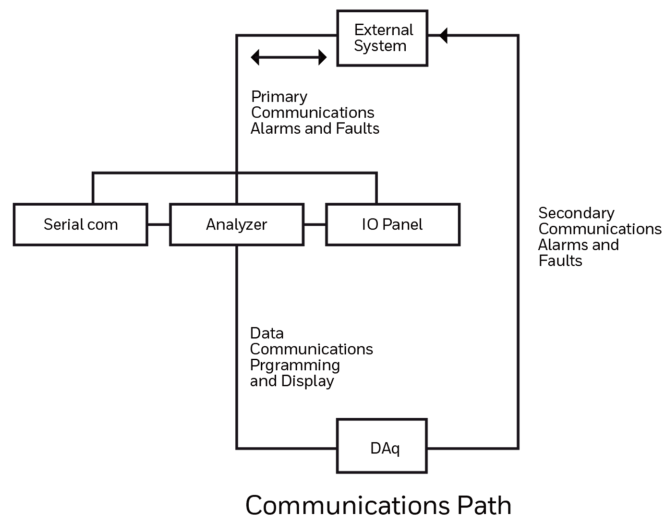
External System

Primary Communications Alarms and Faults

Serial com

Analyzer

IO Panel

Secondary Communications Alarms and Faults

Data Communications Prgramming and Display

DAq

Communications Path